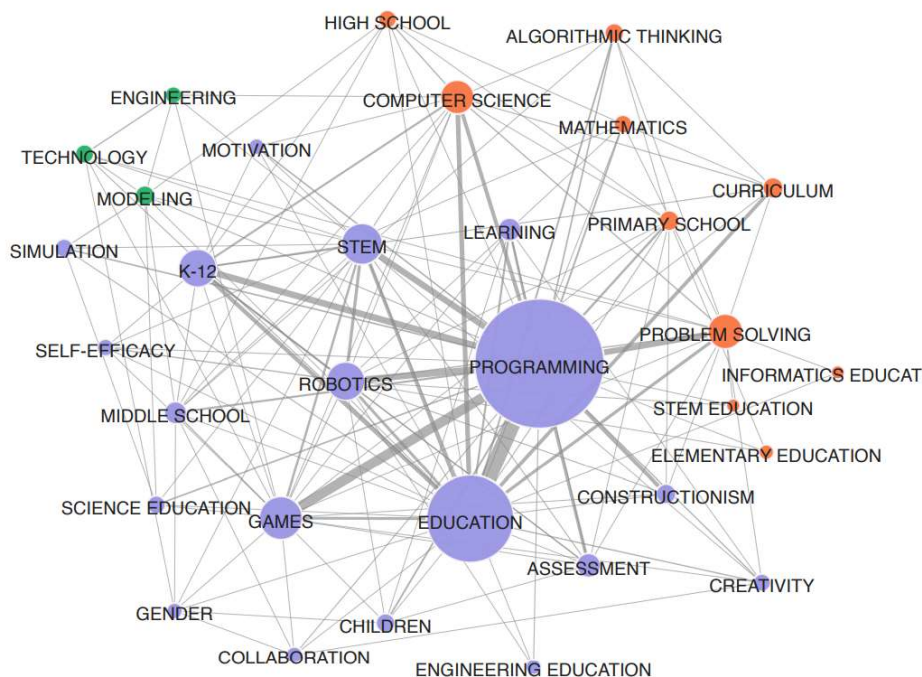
HIGH SCHOOL
ALGORITHMIC THINKING
ENGINEERING
COMPUTER SCIENCE
MATHEMATICS
TECHNOLOGY
MOTIVATION
MODELING
CURRICULUM
PRIMARY SCHOOL
SIMULATION
STEM
LEARNING
K-12
PROBLEM SOLVING
SELF-EFFICACY
PROGRAMMING
INFORMATICS EDUCAT
ROBOTICS
STEM EDUCATION
MIDDLE SCHOOL
ELEMENTARY EDUCATION
CONSTRUCTIONISM
SCIENCE EDUCATION
GAMES
EDUCATION
ASSESSMENT
CREATIVITY
GENDER
CHILDREN
COLLABORATION
ENGINEERING EDUCATION